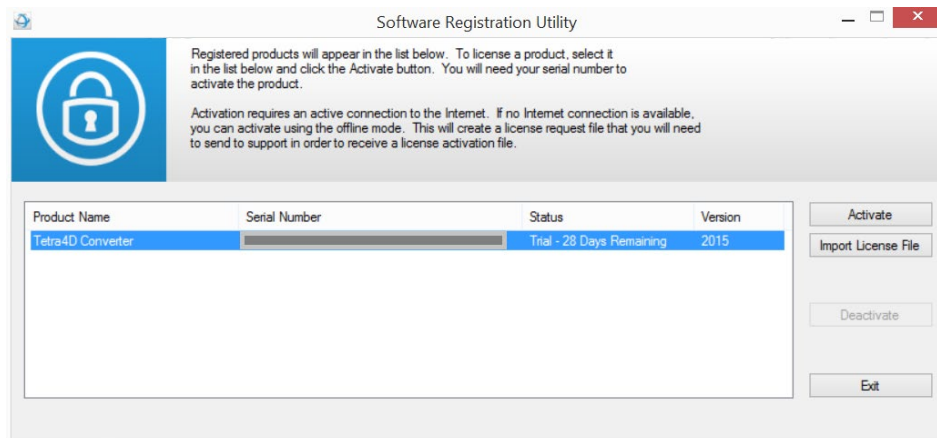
Software Registration Utility

Registered products will appear in the list below. To license a product, select it in the list below and click the Activate button. You will need your serial number to activate the product.

Activation requires an active connection to the Internet. If no Internet connection is available, you can activate using the offline mode. This will create a license request file that you will need to send to support in order to receive a license activation file.

| Product Name | Serial Number | Status | Version |
|---|---|---|---|
| Tetra4D Converter | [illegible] | Trial - 28 Days Remaining | 2015 |

Activate

Import License File

Deactivate

Exit